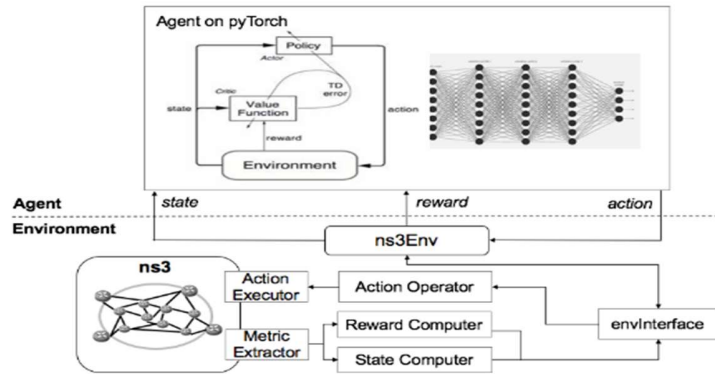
Agent on pyTorch

Policy

Actor

Critic

TD error

state

Value Function

action

reward

Environment

Agent

state

reward

action

Environment

ns3Env

ns3

Action Executor

Action Operator

Metric Extractor

Reward Computer

envInterface

State Computer